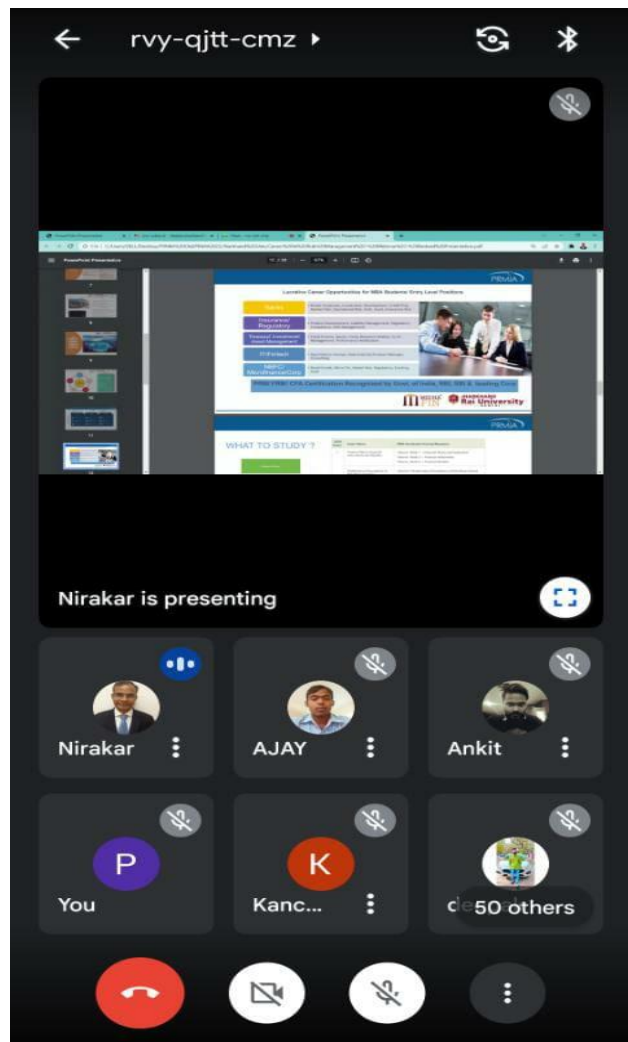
rvy-qjtt-cmz

Lucrative Career Opportunities for MBA Students Entry Level Positions

Banks

Insurance/ Regulatory

Financial/ Investment/ Asset Management

FinTech

NBFC/ MicroFinanceCorp

WHAT TO STUDY ?

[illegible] Rai University

Nirakar is presenting

Nirakar

AJAY

Ankit

P

You

K

Kanc...

de

50 others